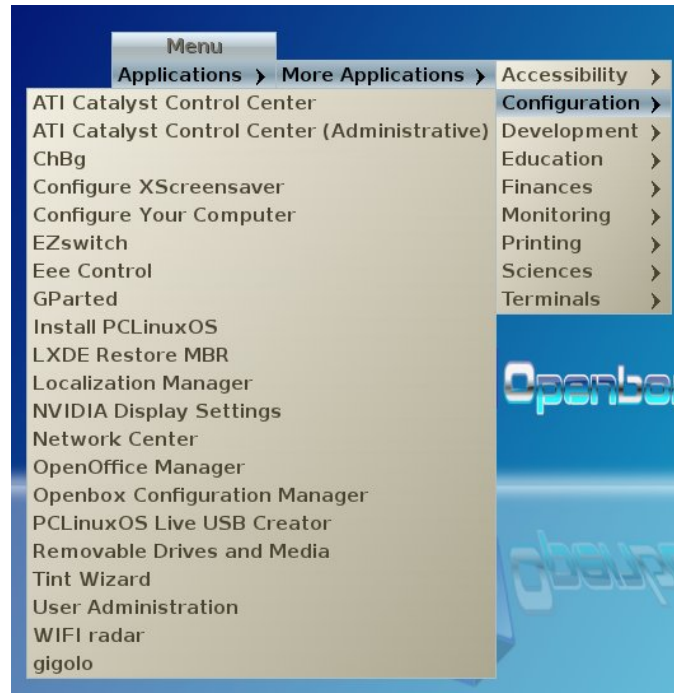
Menu
Applications › More Applications ›

Accessibility ›
Configuration ›
Development ›
Education ›
Finances ›
Monitoring ›
Printing ›
Sciences ›
Terminals ›

ATI Catalyst Control Center
ATI Catalyst Control Center (Administrative)
ChBg
Configure XScreensaver
Configure Your Computer
EZswitch
Eee Control
GParted
Install PCLinuxOS
LXDE Restore MBR
Localization Manager
NVIDIA Display Settings
Network Center
OpenOffice Manager
Openbox Configuration Manager
PCLinuxOS Live USB Creator
Removable Drives and Media
Tint Wizard
User Administration
WIFI radar
gigolo

Openbo